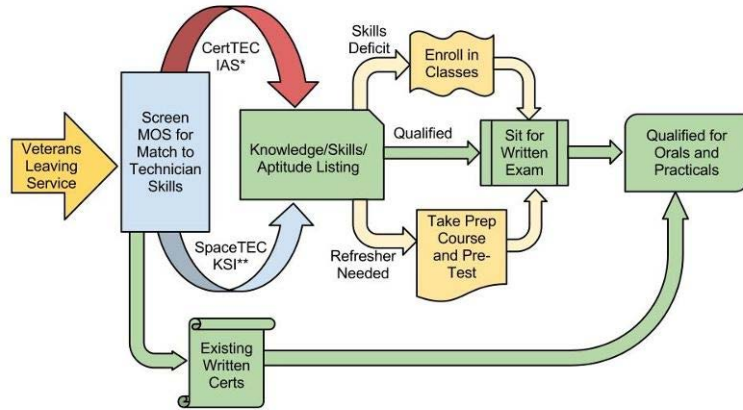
Veterans Leaving Service

Screen MOS for Match to Technician Skills

CertTEC IAS*

SpaceTEC KSI**

Knowledge/Skills/ Aptitude Listing

Skills Deficit

Enroll in Classes

Qualified

Sit for Written Exam

Refresher Needed

Take Prep Course and Pre-Test

Qualified for Orals and Practicals

Existing Written Certs